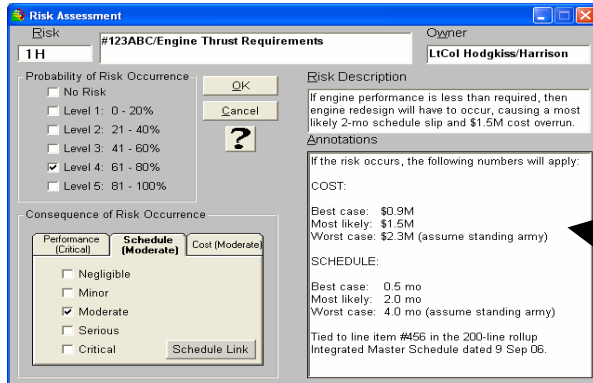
Risk Assessment

Risk
1 H
#123ABC/Engine Thrust Requirements
Owner
LtCol Hodgkiss/Harrison

Probability of Risk Occurrence
No Risk
Level 1: 0 - 20%
Level 2: 21 - 40%
Level 3: 41 - 60%
Level 4: 61 - 80%
Level 5: 81 - 100%

OK
Cancel
?

Risk Description
If engine performance is less than required, then engine redesign will have to occur, causing a most likely 2-mo schedule slip and $1.5M cost overrun.

Annotations
If the risk occurs, the following numbers will apply:

COST:

Best case: $0.9M
Most likely: $1.5M
Worst case: $2.3M (assume standing army)

SCHEDULE:

Best case: 0.5 mo
Most likely: 2.0 mo
Worst case: 4.0 mo (assume standing army)

Tied to line item #456 in the 200-line rollup Integrated Master Schedule dated 9 Sep 06.

Consequence of Risk Occurrence
Performance (Critical)
Schedule (Moderate)
Cost (Moderate)
Negligible
Minor
Moderate
Serious
Critical
Schedule Link